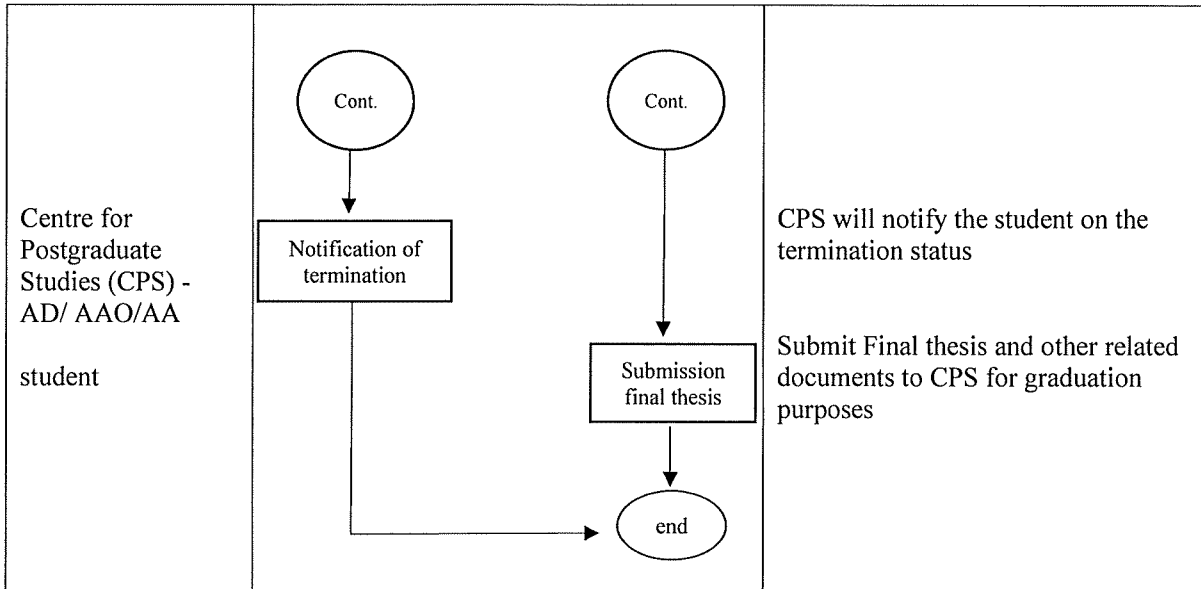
| | | |
|---|---|---|
| Centre for Postgraduate Studies (CPS) - AD/ AAO/AA<br><br>student | Cont.<br>Cont.<br>Notification of termination<br>Submission final thesis<br>end | CPS will notify the student on the termination status<br><br>Submit Final thesis and other related documents to CPS for graduation purposes |